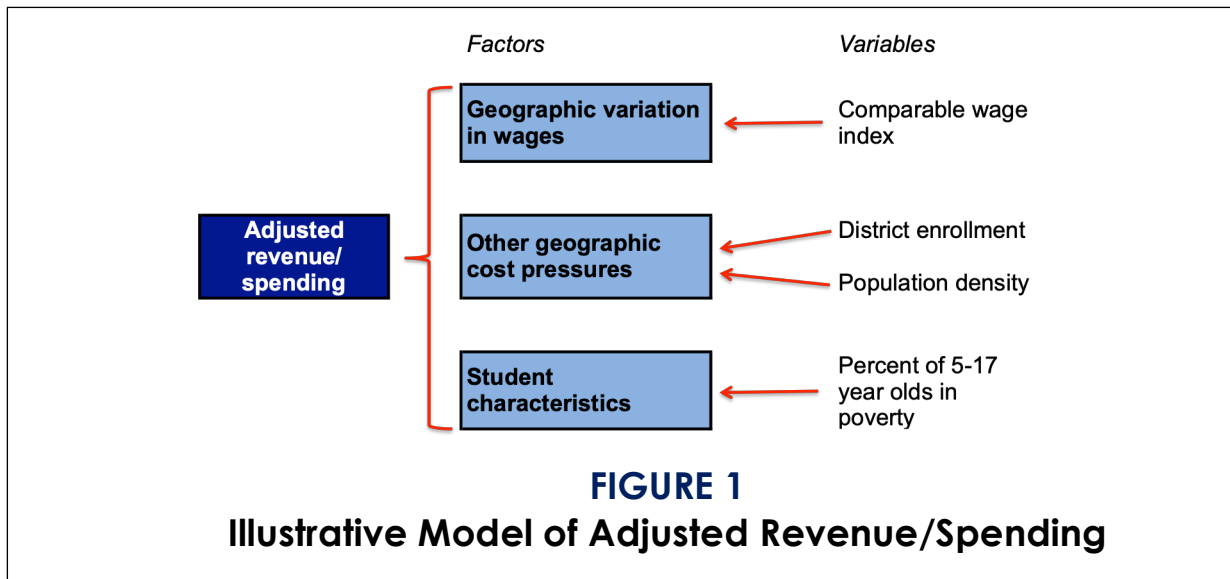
Factors

Variables

Adjusted revenue/ spending

Geographic variation in wages

Comparable wage index

Other geographic cost pressures

District enrollment

Population density

Student characteristics

Percent of 5-17 year olds in poverty

FIGURE 1
Illustrative Model of Adjusted Revenue/Spending